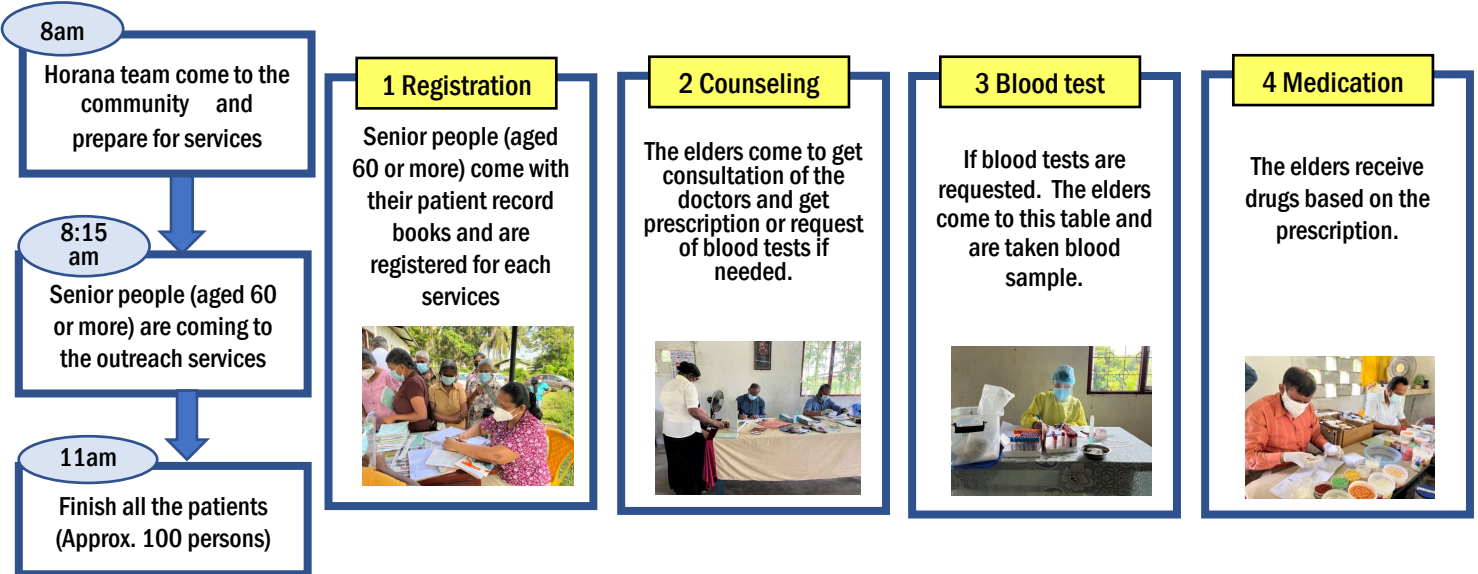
8am

Horana team come to the community and prepare for services

8:15 am

Senior people (aged 60 or more) are coming to the outreach services

11am

Finish all the patients (Approx. 100 persons)

1 Registration

Senior people (aged 60 or more) come with their patient record books and are registered for each services

2 Counseling

The elders come to get consultation of the doctors and get prescription or request of blood tests if needed.

3 Blood test

If blood tests are requested. The elders come to this table and are taken blood sample.

4 Medication

The elders receive drugs based on the prescription.